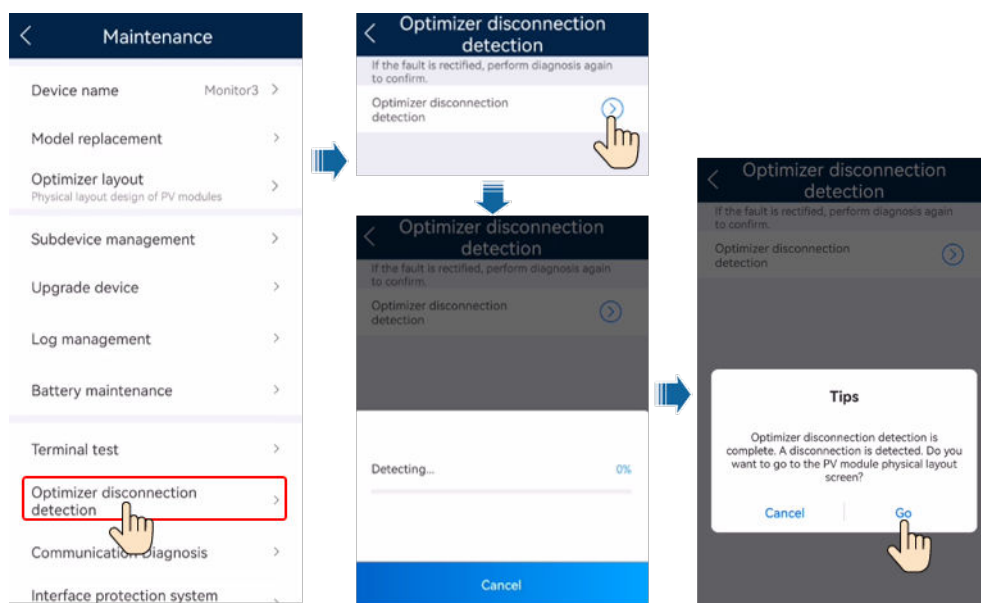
Maintenance

Device name Monitor3

Model replacement

Optimizer layout
Physical layout design of PV modules

Subdevice management

Upgrade device

Log management

Battery maintenance

Terminal test

Optimizer disconnection detection

Communication Diagnosis

Interface protection system

Optimizer disconnection detection

If the fault is rectified, perform diagnosis again to confirm.

Optimizer disconnection detection

Optimizer disconnection detection

If the fault is rectified, perform diagnosis again to confirm.

Optimizer disconnection detection

Detecting... 0%

Cancel

Optimizer disconnection detection

If the fault is rectified, perform diagnosis again to confirm.

Optimizer disconnection detection

Tips

Optimizer disconnection detection is complete. A disconnection is detected. Do you want to go to the PV module physical layout screen?

Cancel Go